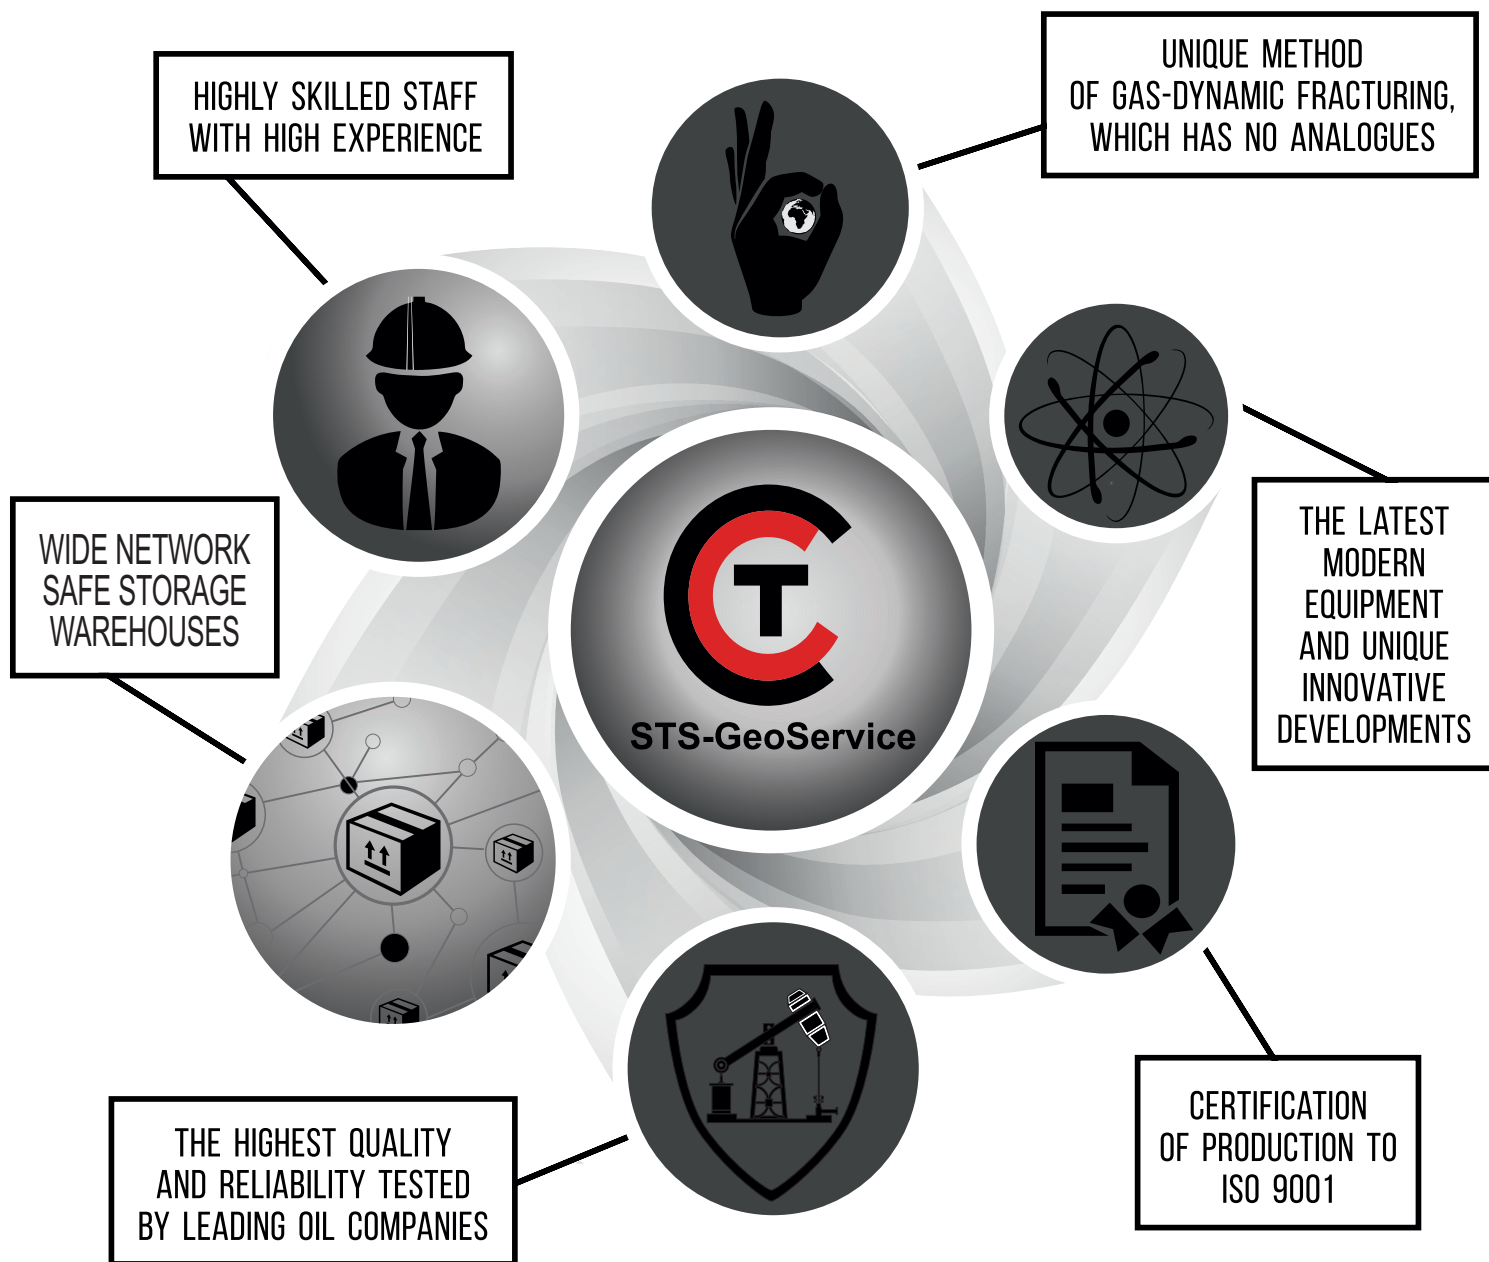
HIGHLY SKILLED STAFF WITH HIGH EXPERIENCE

UNIQUE METHOD OF GAS-DYNAMIC FRACTURING, WHICH HAS NO ANALOGUES

THE LATEST MODERN EQUIPMENT AND UNIQUE INNOVATIVE DEVELOPMENTS

WIDE NETWORK SAFE STORAGE WAREHOUSES

STS-GeoService

CERTIFICATION OF PRODUCTION TO ISO 9001

THE HIGHEST QUALITY AND RELIABILITY TESTED BY LEADING OIL COMPANIES